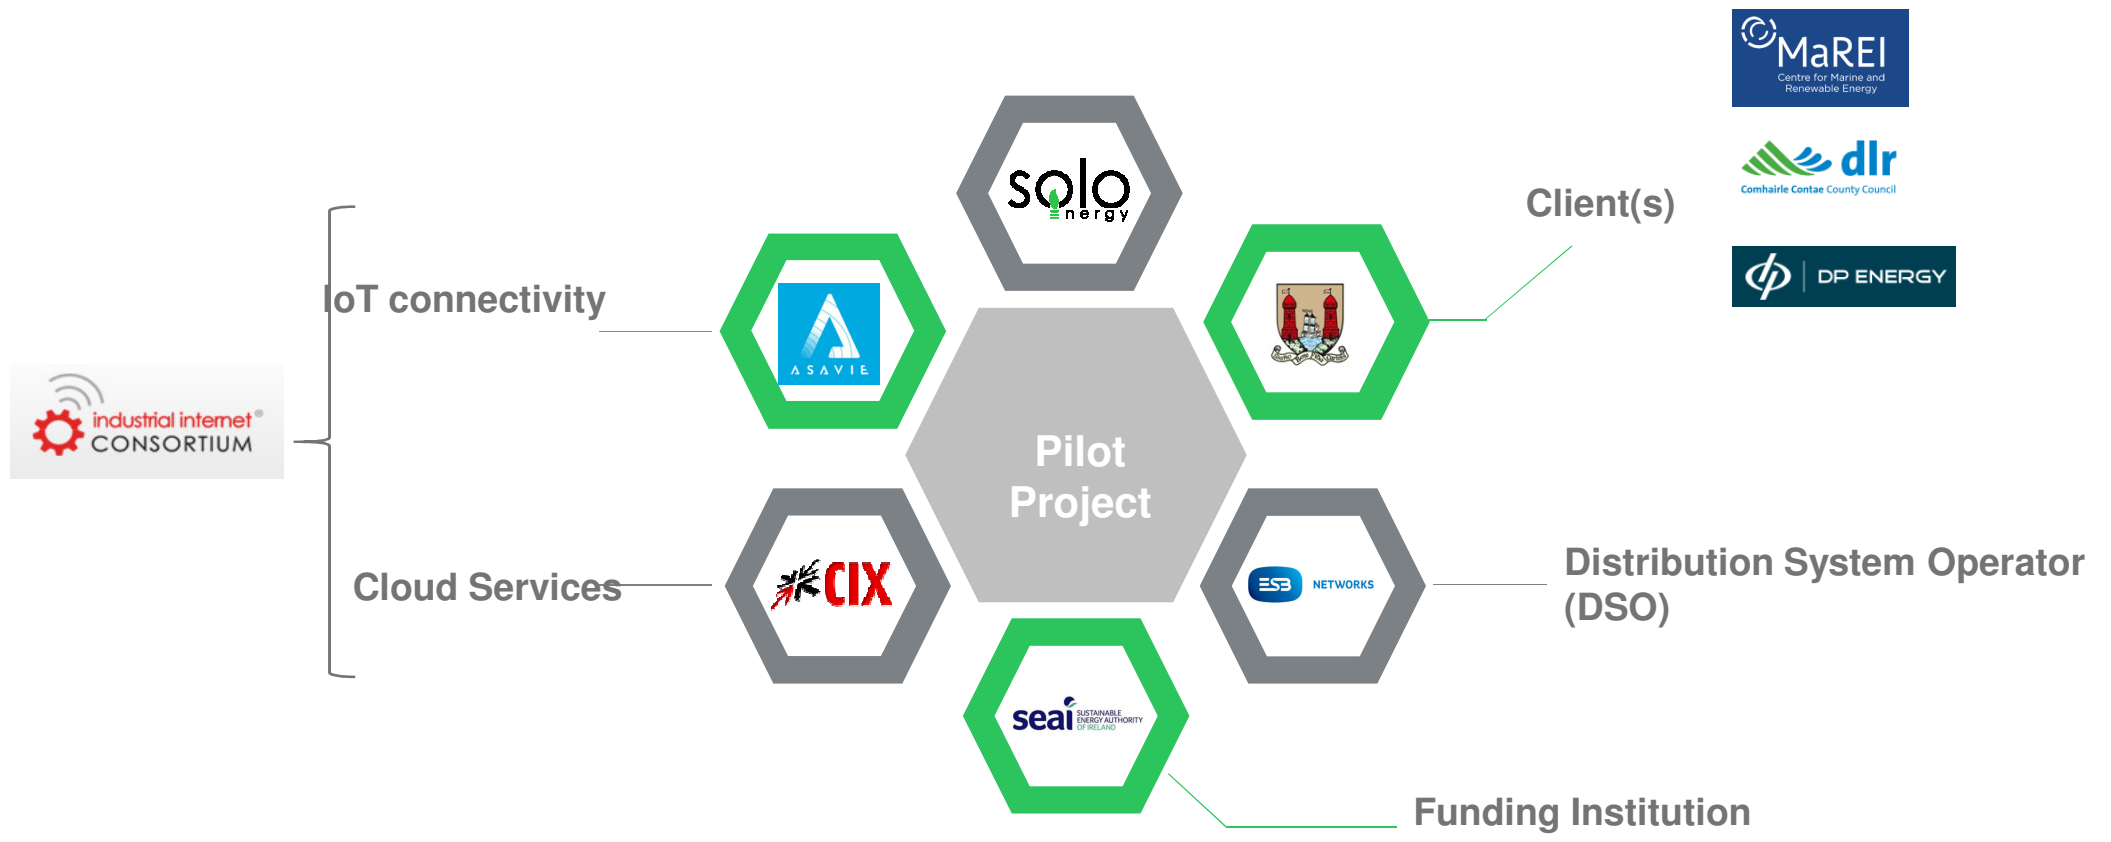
MaREI
Centre for Marine and Renewable Energy

dlr
Comhairle Contae County Council

DP ENERGY

Client(s)

solo energy

IoT connectivity

ASAVIE

industrial internet CONSORTIUM

Pilot Project

Cloud Services

CIX

ESB NETWORKS

Distribution System Operator (DSO)

seai SUSTAINABLE ENERGY AUTHORITY OF IRELAND

Funding Institution